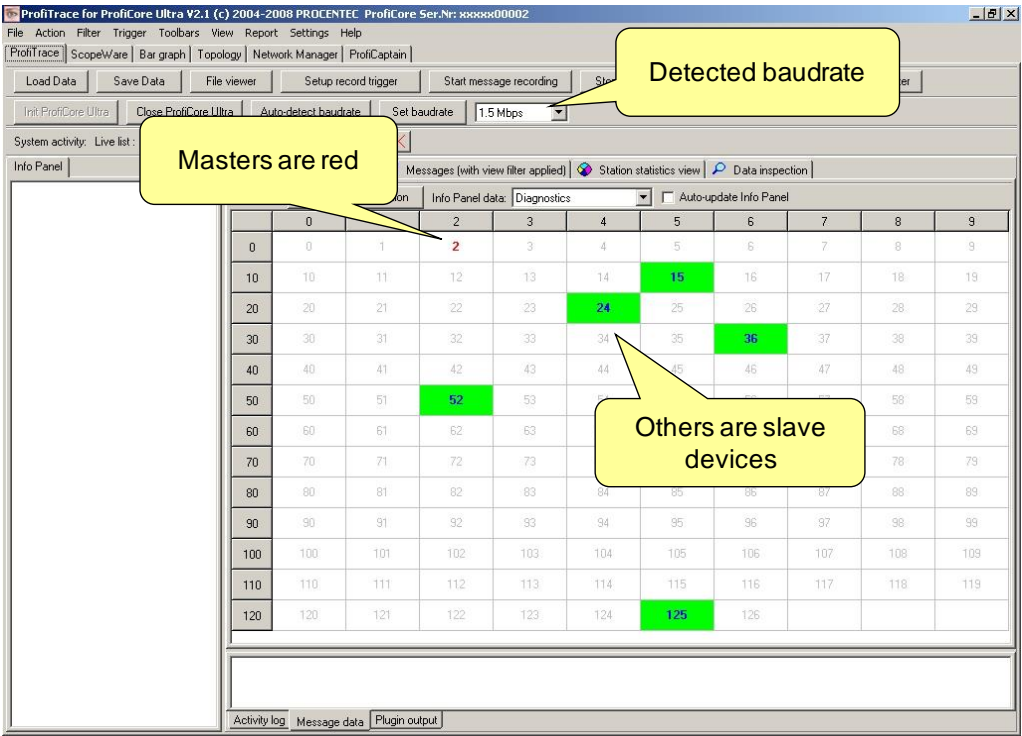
ProfiTrace for ProfiCore Ultra V2.1 (c) 2004-2008 PROCENTEC ProfiCore Ser.Nr: xxxxx00002

File Action Filter Trigger Toolbars View Report Settings Help

ProfiTrace | ScopeWare | Bar graph | Topology | Network Manager | ProfiCaptain

Load Data | Save Data | File viewer | Setup record trigger | Start message recording | Ste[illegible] | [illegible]er

Init ProfiCore Ultra | Close ProfiCore Ultra | Auto-detect baudrate | Set baudrate | 1.5 Mbps

System activity: Live list :

Info Panel

Messages (with view filter applied) | Station statistics view | Data inspection

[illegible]tion | Info Panel data: Diagnostics | Auto-update Info Panel

Detected baudrate

Masters are red

Others are slave devices

| | 0 | 1 | 2 | 3 | 4 | 5 | 6 | 7 | 8 | 9 |
|---|---|---|---|---|---|---|---|---|---|---|
| 0 | 0 | 1 | 2 | 3 | 4 | 5 | 6 | 7 | 8 | 9 |
| 10 | 10 | 11 | 12 | 13 | 14 | 15 | 16 | 17 | 18 | 19 |
| 20 | 20 | 21 | 22 | 23 | 24 | 25 | 26 | 27 | 28 | 29 |
| 30 | 30 | 31 | 32 | 33 | 34 | 35 | 36 | 37 | 38 | 39 |
| 40 | 40 | 41 | 42 | 43 | 44 | 45 | 46 | 47 | 48 | 49 |
| 50 | 50 | 51 | 52 | 53 | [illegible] | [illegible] | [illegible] | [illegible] | 58 | 59 |
| 60 | 60 | 61 | 62 | 63 | | | | | 68 | 69 |
| 70 | 70 | 71 | 72 | 73 | | | | | 78 | 79 |
| 80 | 80 | 81 | 82 | 83 | 84 | 85 | 86 | 87 | 88 | 89 |
| 90 | 90 | 91 | 92 | 93 | 94 | 95 | 96 | 97 | 98 | 99 |
| 100 | 100 | 101 | 102 | 103 | 104 | 105 | 106 | 107 | 108 | 109 |
| 110 | 110 | 111 | 112 | 113 | 114 | 115 | 116 | 117 | 118 | 119 |
| 120 | 120 | 121 | 122 | 123 | 124 | 125 | 126 | | | |

Activity log | Message data | Plugin output